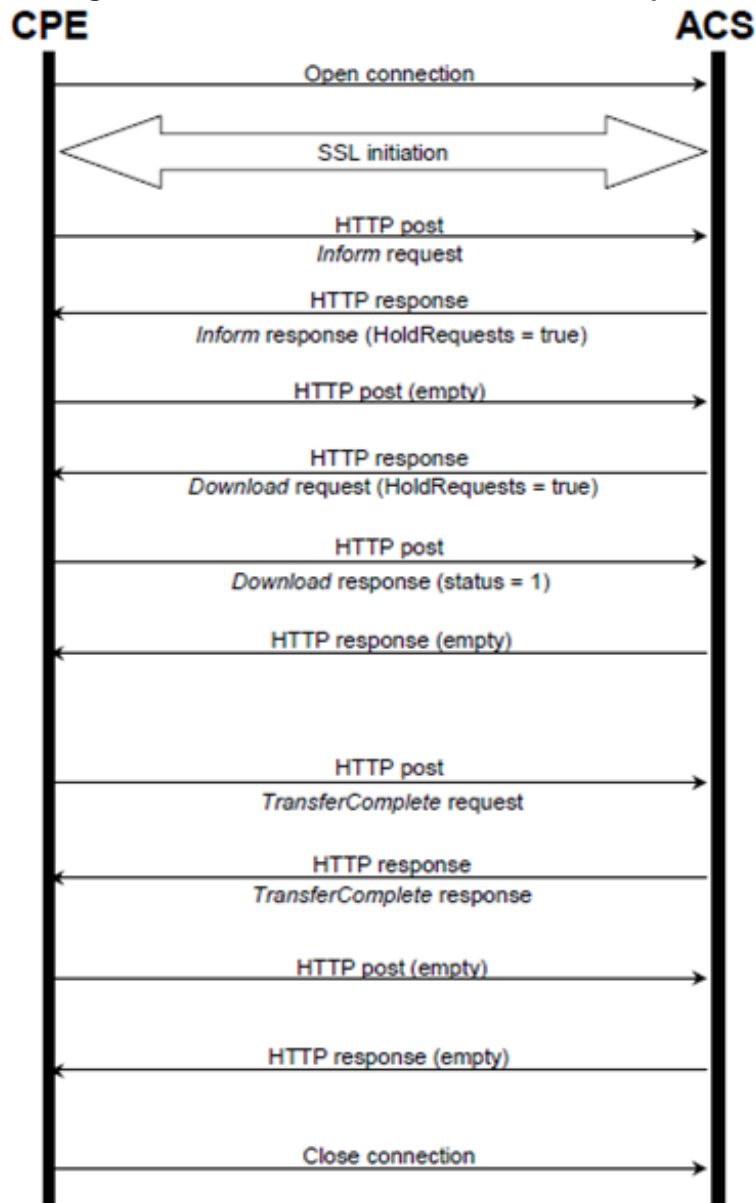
CPE

ACS

Open connection

SSL initiation

HTTP post
Inform request

HTTP response
Inform response (HoldRequests = true)

HTTP post (empty)

HTTP response
Download request (HoldRequests = true)

HTTP post
Download response (status = 1)

HTTP response (empty)

HTTP post
TransferComplete request

HTTP response
TransferComplete response

HTTP post (empty)

HTTP response (empty)

Close connection